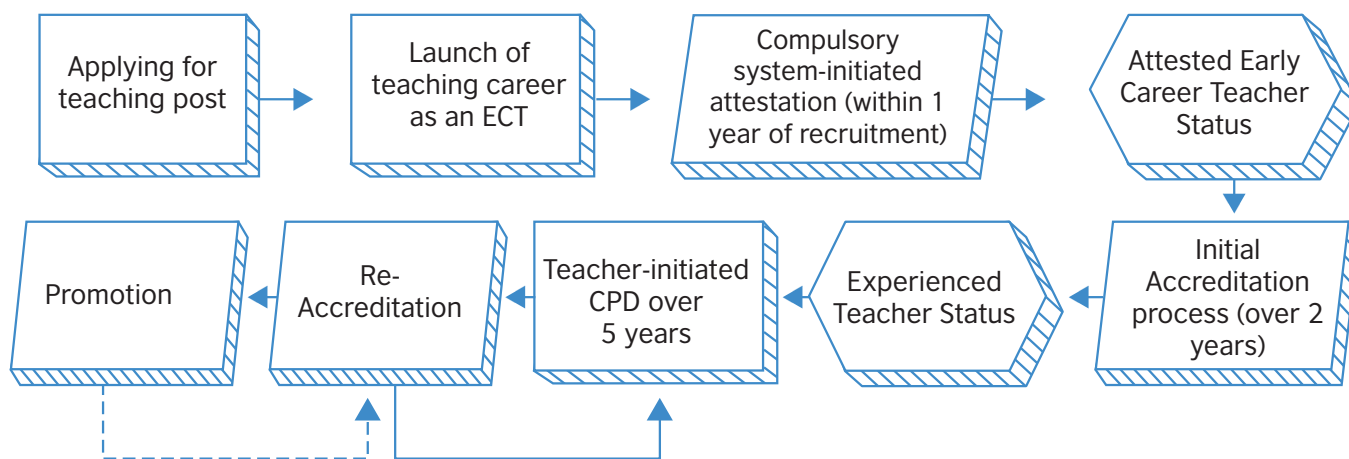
Applying for teaching post

Launch of teaching career as an ECT

Compulsory system-initiated attestation (within 1 year of recruitment)

Attested Early Career Teacher Status

Initial Accreditation process (over 2 years)

Experienced Teacher Status

Teacher-initiated CPD over 5 years

Re-Accreditation

Promotion